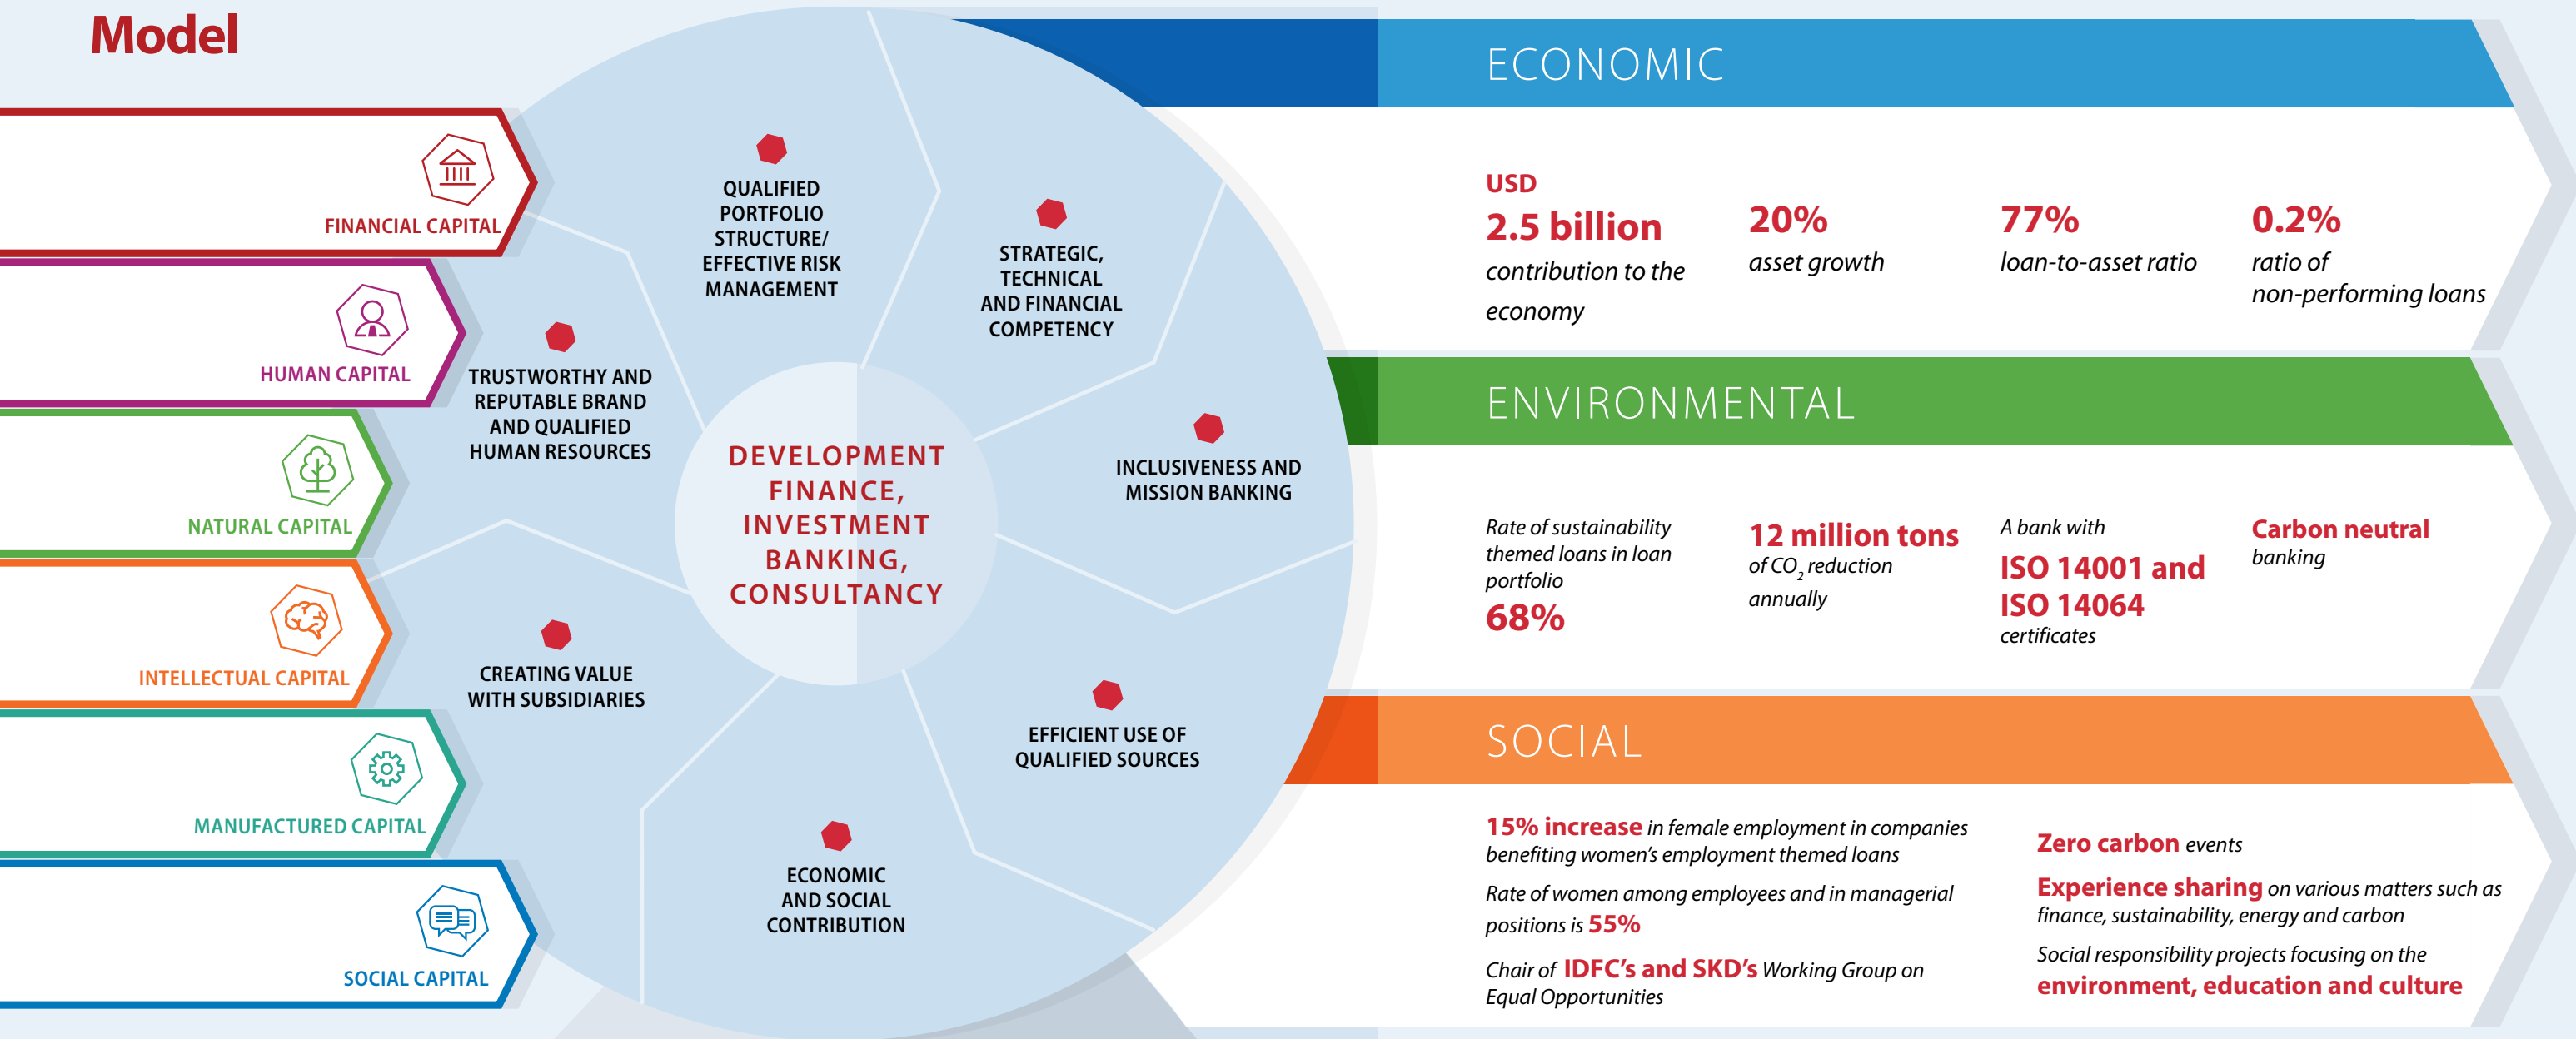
Model

FINANCIAL CAPITAL

HUMAN CAPITAL

NATURAL CAPITAL

INTELLECTUAL CAPITAL

MANUFACTURED CAPITAL

SOCIAL CAPITAL

QUALIFIED PORTFOLIO STRUCTURE/ EFFECTIVE RISK MANAGEMENT

STRATEGIC, TECHNICAL AND FINANCIAL COMPETENCY

TRUSTWORTHY AND REPUTABLE BRAND AND QUALIFIED HUMAN RESOURCES

DEVELOPMENT FINANCE, INVESTMENT BANKING, CONSULTANCY

INCLUSIVENESS AND MISSION BANKING

CREATING VALUE WITH SUBSIDIARIES

EFFICIENT USE OF QUALIFIED SOURCES

ECONOMIC AND SOCIAL CONTRIBUTION

ECONOMIC

USD 2.5 billion contribution to the economy

20% asset growth

77% loan-to-asset ratio

0.2% ratio of non-performing loans

ENVIRONMENTAL

Rate of sustainability themed loans in loan portfolio 68%

12 million tons of $CO_2$ reduction annually

A bank with ISO 14001 and ISO 14064 certificates

Carbon neutral banking

SOCIAL

15% increase in female employment in companies benefiting women's employment themed loans

Rate of women among employees and in managerial positions is 55%

Chair of IDFC's and SKD's Working Group on Equal Opportunities

Zero carbon events

Experience sharing on various matters such as finance, sustainability, energy and carbon

Social responsibility projects focusing on the environment, education and culture